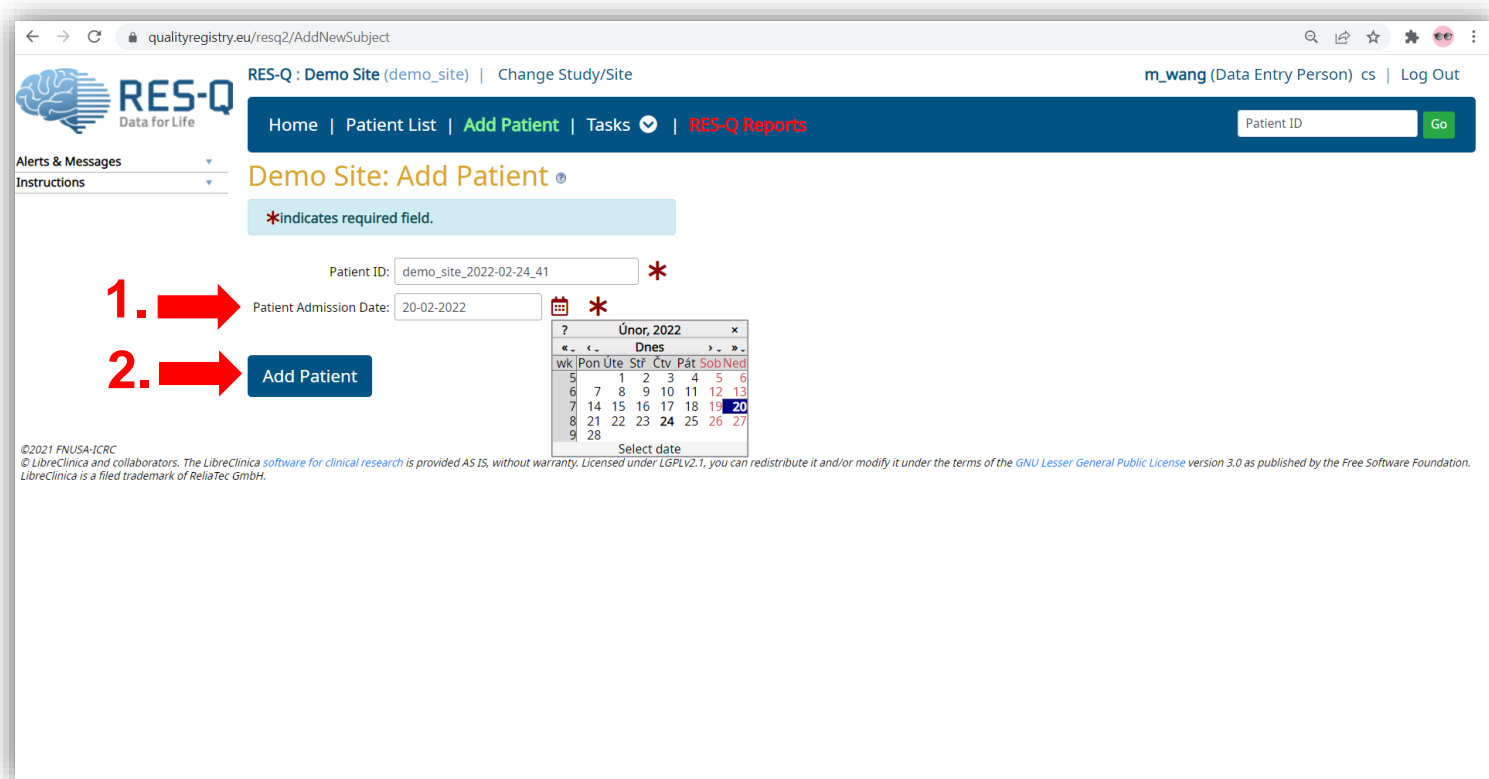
qualityregistry.eu/resq2/AddNewSubject

RES-Q
Data for Life

RES-Q : Demo Site (demo_site) | Change Study/Site

m_wang (Data Entry Person) cs | Log Out

Home | Patient List | Add Patient | Tasks | RES-Q Reports

Patient ID Go

Alerts & Messages
Instructions

Demo Site: Add Patient

*indicates required field.

Patient ID: demo_site_2022-02-24_41 *

1. Patient Admission Date: 20-02-2022 *

2. Add Patient

| ? | Únor, 2022 | | | | | | × |
|---|---|---|---|---|---|---|---|
| « | ‹ | Dnes | | | | › | » |
| wk | Pon | Úte | Stř | Čtv | Pát | Sob | Ned |
| 5 | | 1 | 2 | 3 | 4 | 5 | 6 |
| 6 | 7 | 8 | 9 | 10 | 11 | 12 | 13 |
| 7 | 14 | 15 | 16 | 17 | 18 | 19 | 20 |
| 8 | 21 | 22 | 23 | 24 | 25 | 26 | 27 |
| 9 | 28 | | | | | | |

Select date

©2021 FNUSA-ICRC
© LibreClinica and collaborators. The LibreClinica software for clinical research is provided AS IS, without warranty. Licensed under LGPLv2.1, you can redistribute it and/or modify it under the terms of the GNU Lesser General Public License version 3.0 as published by the Free Software Foundation. LibreClinica is a filed trademark of ReliaTec GmbH.